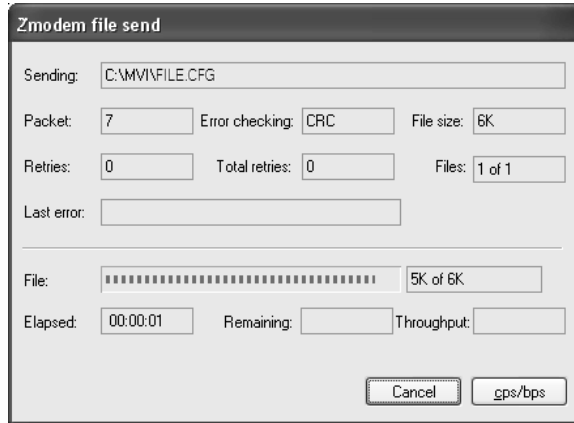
Zmodem file send

Sending: C:\MVI\FILE.CFG

Packet: 7 Error checking: CRC File size: 6K

Retries: 0 Total retries: 0 Files: 1 of 1

Last error:

File: 5K of 6K

Elapsed: 00:00:01 Remaining: Throughput:

Cancel cps/bps